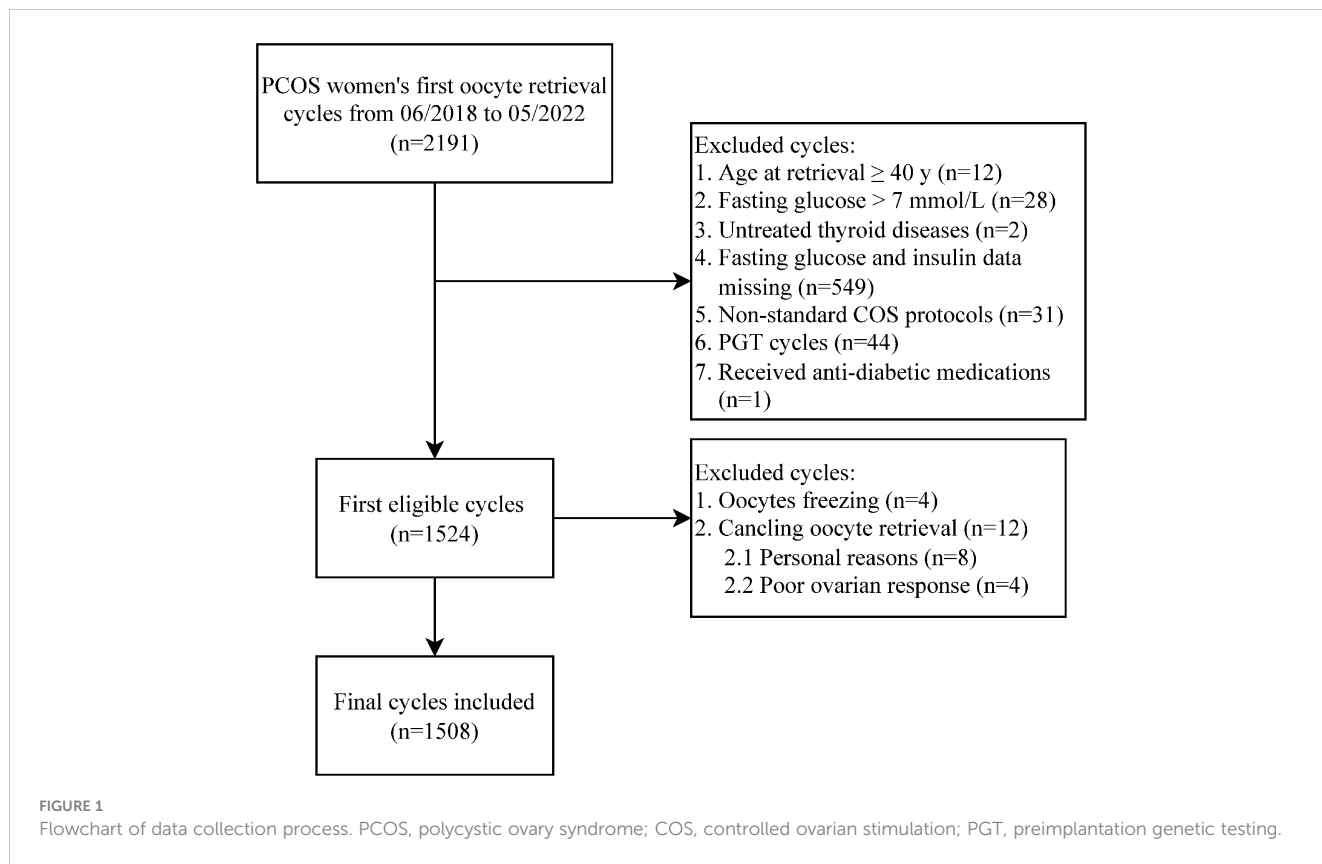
PCOS women's first oocyte retrieval cycles from 06/2018 to 05/2022 (n=2191)

Excluded cycles:
1. Age at retrieval $\geq$ 40 y (n=12)
2. Fasting glucose > 7 mmol/L (n=28)
3. Untreated thyroid diseases (n=2)
4. Fasting glucose and insulin data missing (n=549)
5. Non-standard COS protocols (n=31)
6. PGT cycles (n=44)
7. Received anti-diabetic medications (n=1)

First eligible cycles (n=1524)

Excluded cycles:
1. Oocytes freezing (n=4)
2. Cancling oocyte retrieval (n=12)
2.1 Personal reasons (n=8)
2.2 Poor ovarian response (n=4)

Final cycles included (n=1508)

FIGURE 1
Flowchart of data collection process. PCOS, polycystic ovary syndrome; COS, controlled ovarian stimulation; PGT, preimplantation genetic testing.